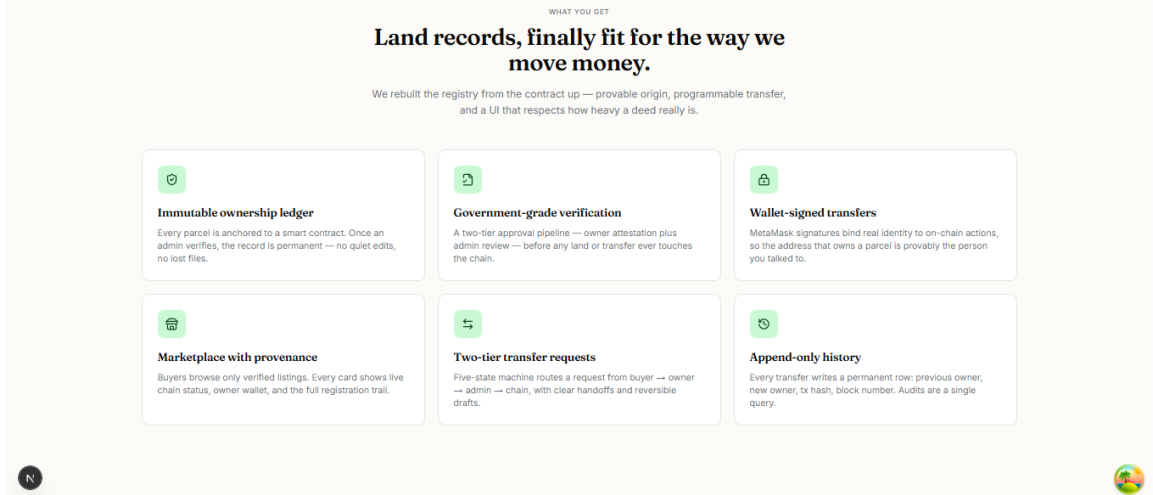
WHAT YOU GET

Land records, finally fit for the way we move money.

We rebuilt the registry from the contract up — provable origin, programmable transfer, and a UI that respects how heavy a deed really is.

Immutable ownership ledger

Every parcel is anchored to a smart contract. Once an admin verifies, the record is permanent — no quiet edits, no lost files.

Government-grade verification

A two-tier approval pipeline — owner attestation plus admin review — before any land or transfer ever touches the chain.

Wallet-signed transfers

MetaMask signatures bind real identity to on-chain actions, so the address that owns a parcel is provably the person you talked to.

Marketplace with provenance

Buyers browse only verified listings. Every card shows live chain status, owner wallet, and the full registration trail.

Two-tier transfer requests

Five-state machine routes a request from buyer → owner → admin → chain, with clear handoffs and reversible drafts.

Append-only history

Every transfer writes a permanent row: previous owner, new owner, tx hash, block number. Audits are a single query.

N